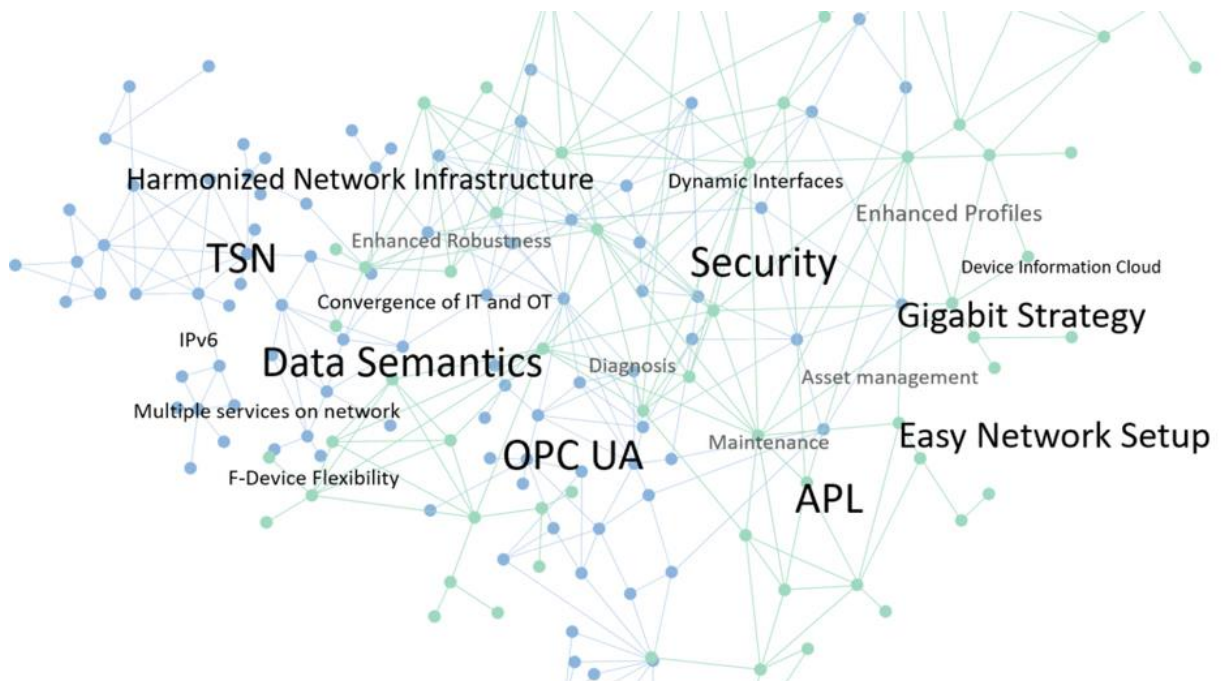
Harmonized Network Infrastructure
Dynamic Interfaces
Enhanced Profiles
Enhanced Robustness
TSN
Security
Device Information Cloud
Convergence of IT and OT
Gigabit Strategy
IPv6
Data Semantics
Diagnosis
Asset management
Multiple services on network
Maintenance
Easy Network Setup
OPC UA
F-Device Flexibility
APL